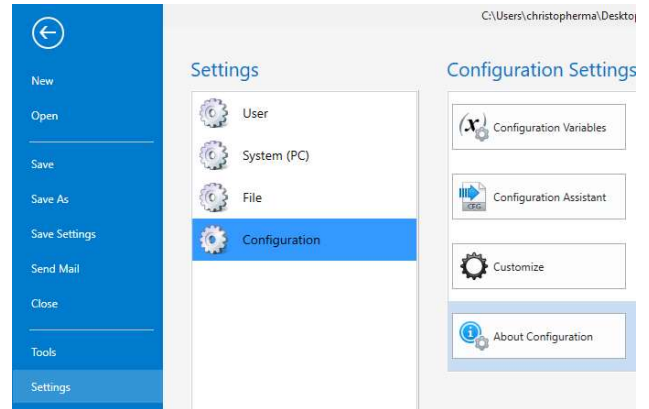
C:\Users\christopherma\Desktop

New

Open

Save

Save As

Save Settings

Send Mail

Close

Tools

Settings

Settings

User

System (PC)

File

Configuration

Configuration Settings

Configuration Variables

CFG

Configuration Assistant

Customize

About Configuration